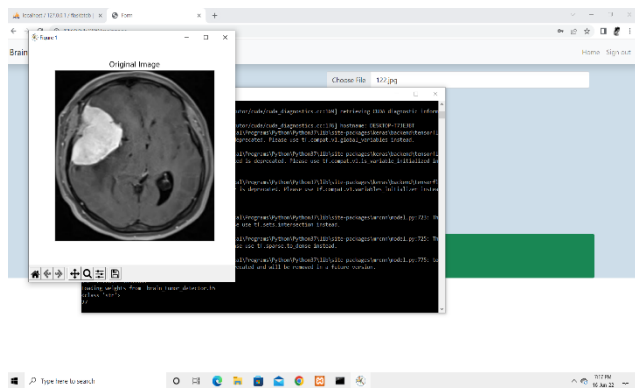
localhost / 127.0.0.1 / flaskdb ×
Form ×
+
Brain
Figure 1
Original Image
Choose File
122.jpg
Home
Sign out
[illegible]
Loading weights from brain_tumor_detector.h5
class '<ct'>
Type here to search
7:12 PM
16-Jun-22